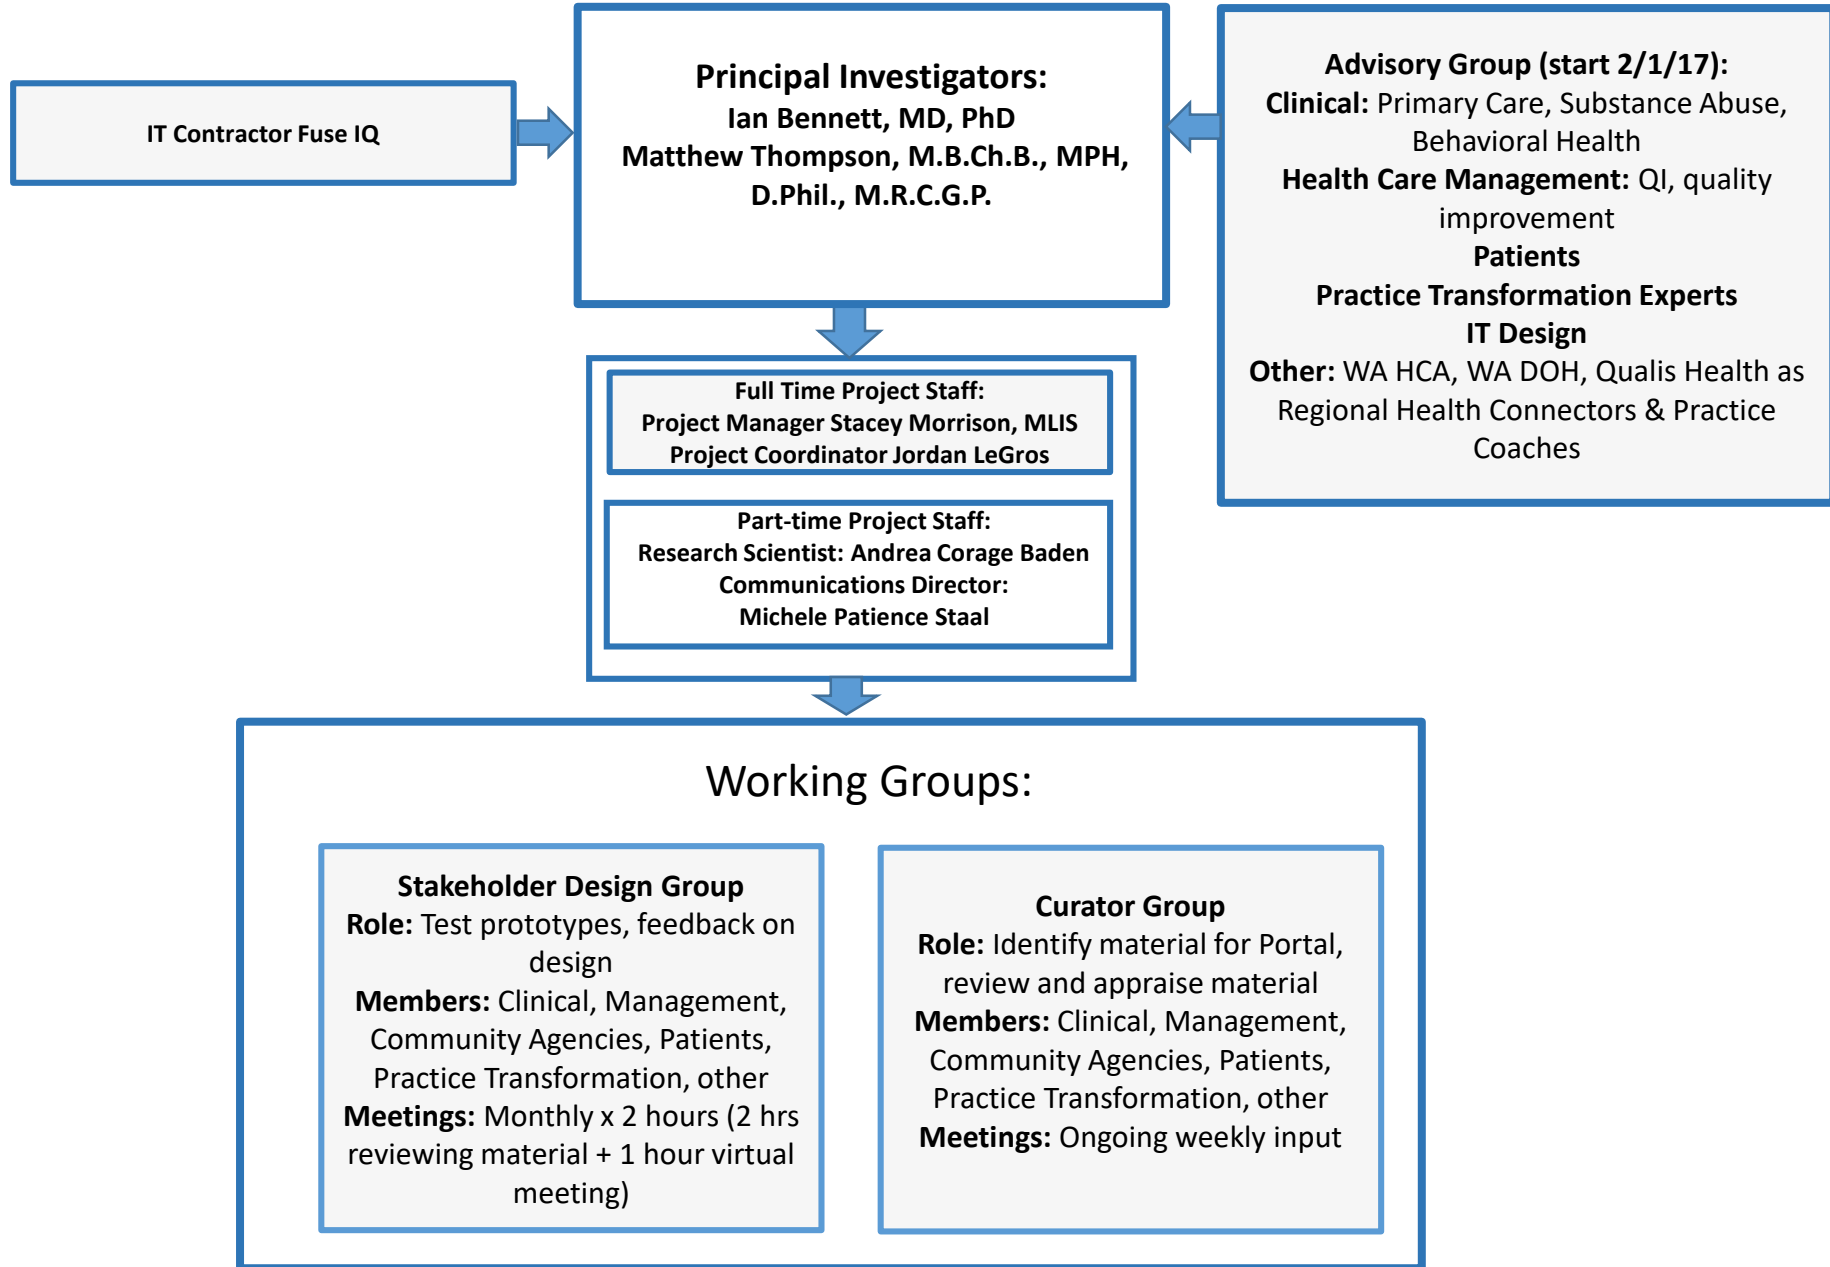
IT Contractor Fuse IQ

Principal Investigators:
Ian Bennett, MD, PhD
Matthew Thompson, M.B.Ch.B., MPH, D.Phil., M.R.C.G.P.

Advisory Group (start 2/1/17):
Clinical: Primary Care, Substance Abuse, Behavioral Health
Health Care Management: QI, quality improvement
Patients
Practice Transformation Experts
IT Design
Other: WA HCA, WA DOH, Qualis Health as Regional Health Connectors & Practice Coaches

Full Time Project Staff:
Project Manager Stacey Morrison, MLIS
Project Coordinator Jordan LeGros

Part-time Project Staff:
Research Scientist: Andrea Corage Baden
Communications Director:
Michele Patience Staal

Working Groups:

Stakeholder Design Group
Role: Test prototypes, feedback on design
Members: Clinical, Management, Community Agencies, Patients, Practice Transformation, other
Meetings: Monthly x 2 hours (2 hrs reviewing material + 1 hour virtual meeting)

Curator Group
Role: Identify material for Portal, review and appraise material
Members: Clinical, Management, Community Agencies, Patients, Practice Transformation, other
Meetings: Ongoing weekly input